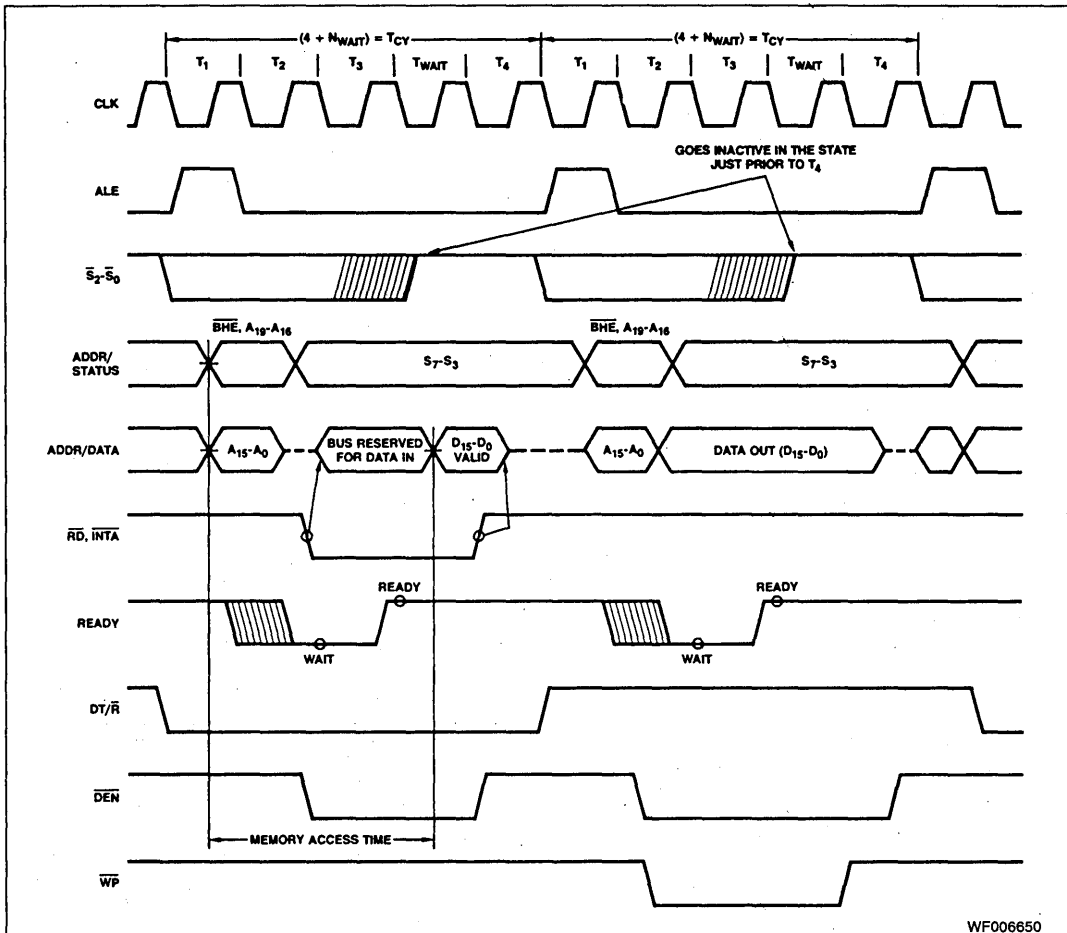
$(4 + N_{WAIT}) = T_{CY}$

$(4 + N_{WAIT}) = T_{CY}$

$T_1$ $T_2$ $T_3$ $T_{WAIT}$ $T_4$ $T_1$ $T_2$ $T_3$ $T_{WAIT}$ $T_4$

CLK

ALE

GOES INACTIVE IN THE STATE JUST PRIOR TO $T_4$

$\overline{S_2}$-$\overline{S_0}$

$\overline{BHE}$, $A_{19}$-$A_{16}$

$\overline{BHE}$, $A_{19}$-$A_{16}$

ADDR/ STATUS

$S_7$-$S_3$

$S_7$-$S_3$

ADDR/DATA

$A_{15}$-$A_0$

BUS RESERVED FOR DATA IN

$D_{15}$-$D_0$ VALID

$A_{15}$-$A_0$

DATA OUT ($D_{15}$-$D_0$)

$\overline{RD}$, $\overline{INTA}$

READY

READY

WAIT

READY

WAIT

DT/$\overline{R}$

$\overline{DEN}$

MEMORY ACCESS TIME

$\overline{WP}$

WF006650